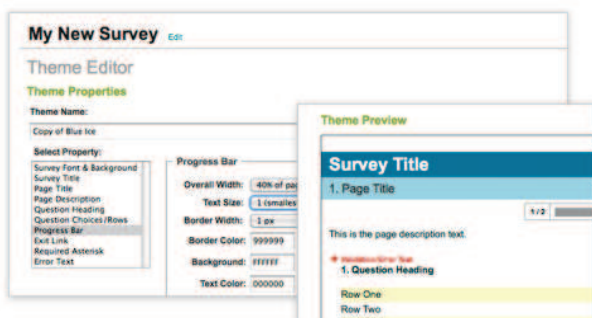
My New Survey Edit

Theme Editor

Theme Properties

Theme Name:

Copy of Blue Ice

Select Property:

Survey Font & Background
Survey Title
Page Title
Page Description
Question Heading
Question Choices/Rows
Progress Bar
Exit Link
Required Asterisk
Error Text

Progress Bar

Overall Width: 40% of pa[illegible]

Text Size: 1 (smalles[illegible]

Border Width: 1 px

Border Color: 999999

Background: FFFFFF

Text Color: 000000

Theme Preview

Survey Title

1. Page Title

1/2

This is the page description text.

* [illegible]

1. Question Heading

Row One

Row Two